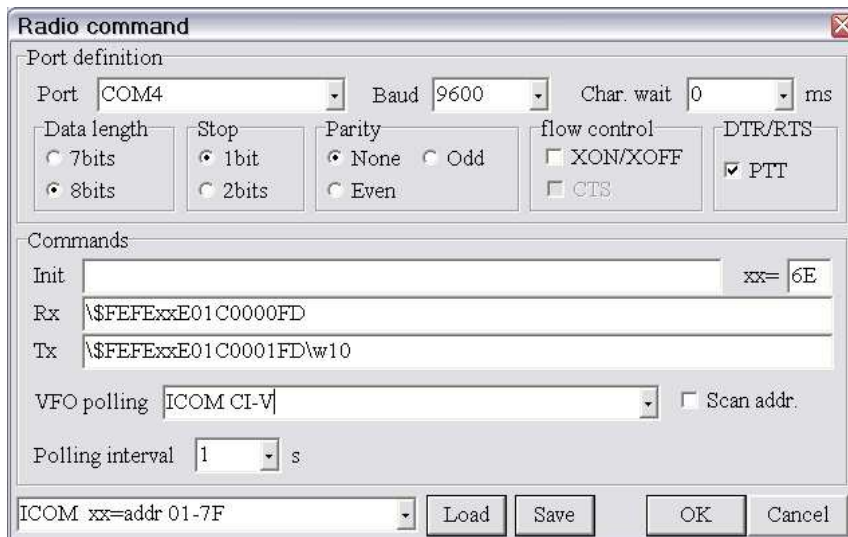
Radio command

Port definition

Port COM4

Baud 9600

Char. wait 0 ms

Data length
7bits
8bits

Stop
1bit
2bits

Parity
None
Odd
Even

flow control
XON/XOFF
CTS

DTR/RTS
PTT

Commands

Init

xx= 6E

Rx \$FEFExxE01C0000FD

Tx \$FEFExxE01C0001FD\w10

VFO polling ICOM CI-V

Scan addr.

Polling interval 1 s

ICOM xx=addr 01-7F

Load

Save

OK

Cancel